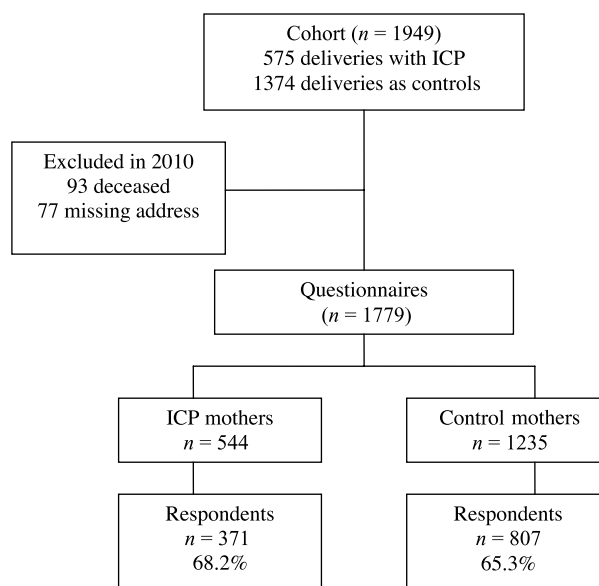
Cohort ($n$ = 1949)
575 deliveries with ICP
1374 deliveries as controls

Excluded in 2010
93 deceased
77 missing address

Questionnaires
($n$ = 1779)

ICP mothers
$n$ = 544

Control mothers
$n$ = 1235

Respondents
$n$ = 371
68.2%

Respondents
$n$ = 807
65.3%